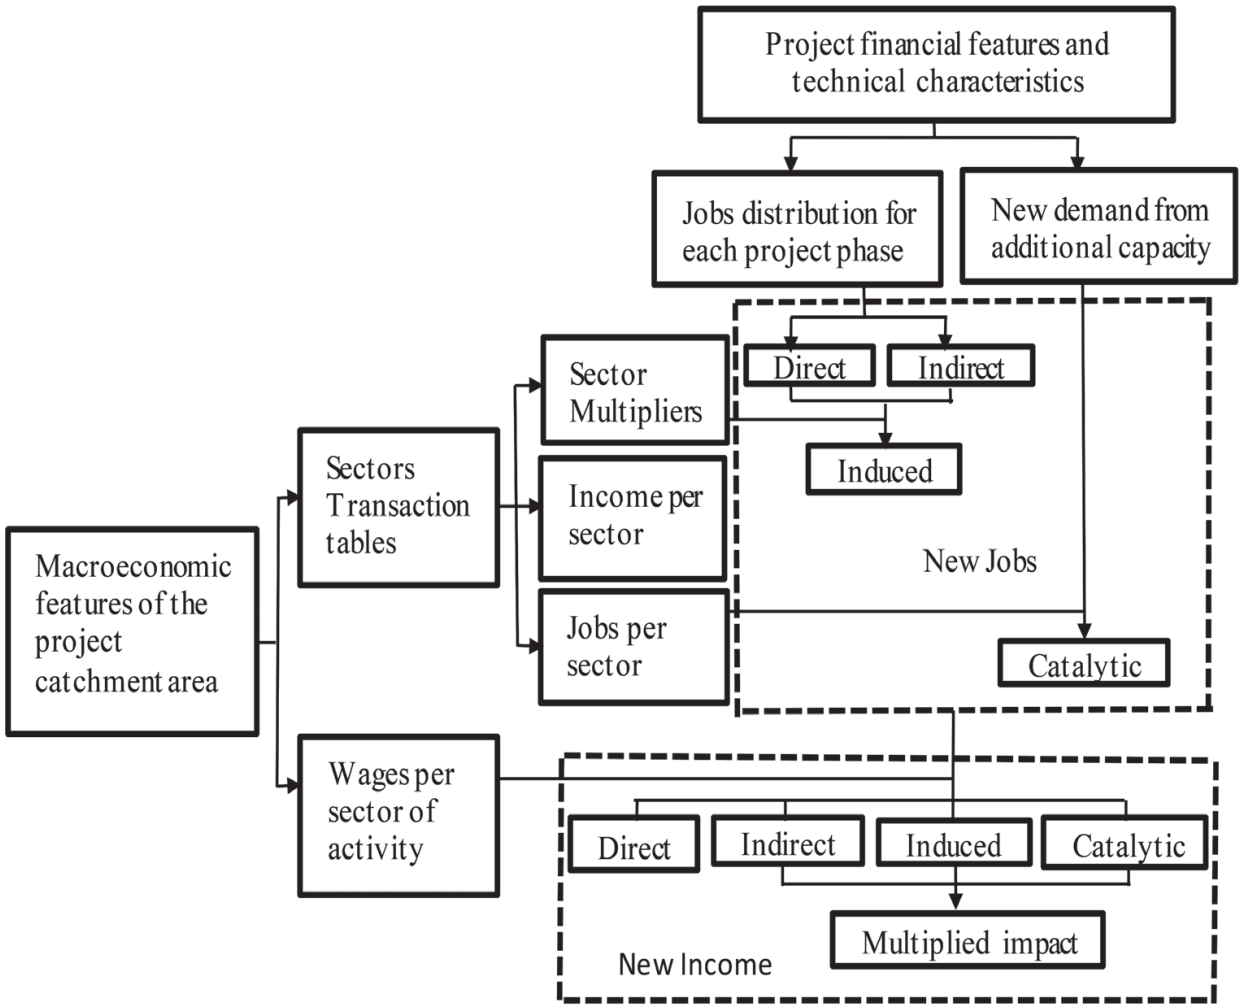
Project financial features and technical characteristics

Jobs distribution for each project phase

New demand from additional capacity

Direct

Indirect

Induced

New Jobs

Catalytic

Macroeconomic features of the project catchment area

Sectors Transaction tables

Sector Multipliers

Income per sector

Jobs per sector

Wages per sector of activity

Direct

Indirect

Induced

Catalytic

Multiplied impact

New Income